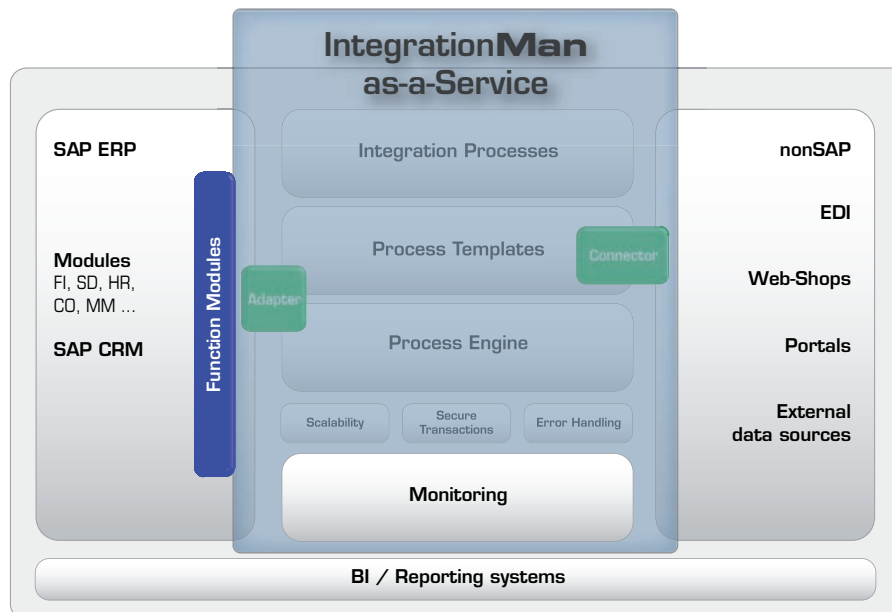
IntegrationMan as-a-Service

SAP ERP

Modules
FI, SD, HR, CO, MM ...

SAP CRM

Function Modules

Integration Processes

Process Templates

Connector

Adapter

Process Engine

Scalability

Secure Transactions

Error Handling

Monitoring

nonSAP

EDI

Web-Shops

Portals

External data sources

BI / Reporting systems